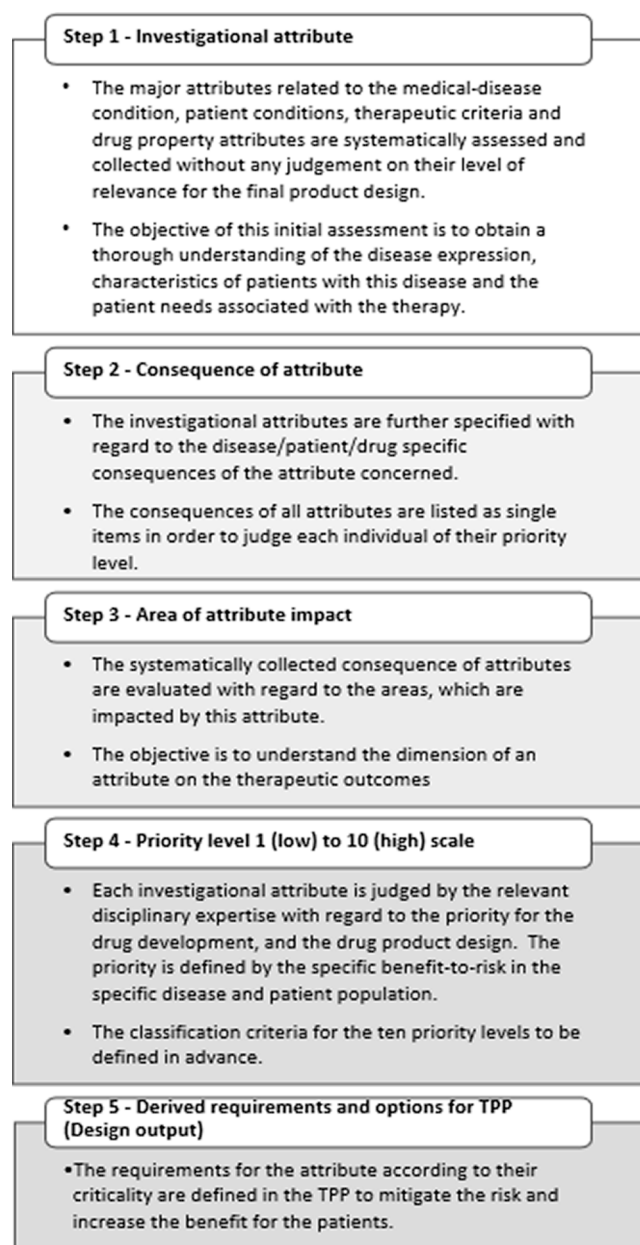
Step 1 - Investigational attribute

• The major attributes related to the medical-disease condition, patient conditions, therapeutic criteria and drug property attributes are systematically assessed and collected without any judgement on their level of relevance for the final product design.

• The objective of this initial assessment is to obtain a thorough understanding of the disease expression, characteristics of patients with this disease and the patient needs associated with the therapy.

Step 2 - Consequence of attribute

• The investigational attributes are further specified with regard to the disease/patient/drug specific consequences of the attribute concerned.

• The consequences of all attributes are listed as single items in order to judge each individual of their priority level.

Step 3 - Area of attribute impact

• The systematically collected consequence of attributes are evaluated with regard to the areas, which are impacted by this attribute.

• The objective is to understand the dimension of an attribute on the therapeutic outcomes

Step 4 - Priority level 1 (low) to 10 (high) scale

• Each investigational attribute is judged by the relevant disciplinary expertise with regard to the priority for the drug development, and the drug product design. The priority is defined by the specific benefit-to-risk in the specific disease and patient population.

• The classification criteria for the ten priority levels to be defined in advance.

Step 5 - Derived requirements and options for TPP (Design output)

•The requirements for the attribute according to their criticality are defined in the TPP to mitigate the risk and increase the benefit for the patients.